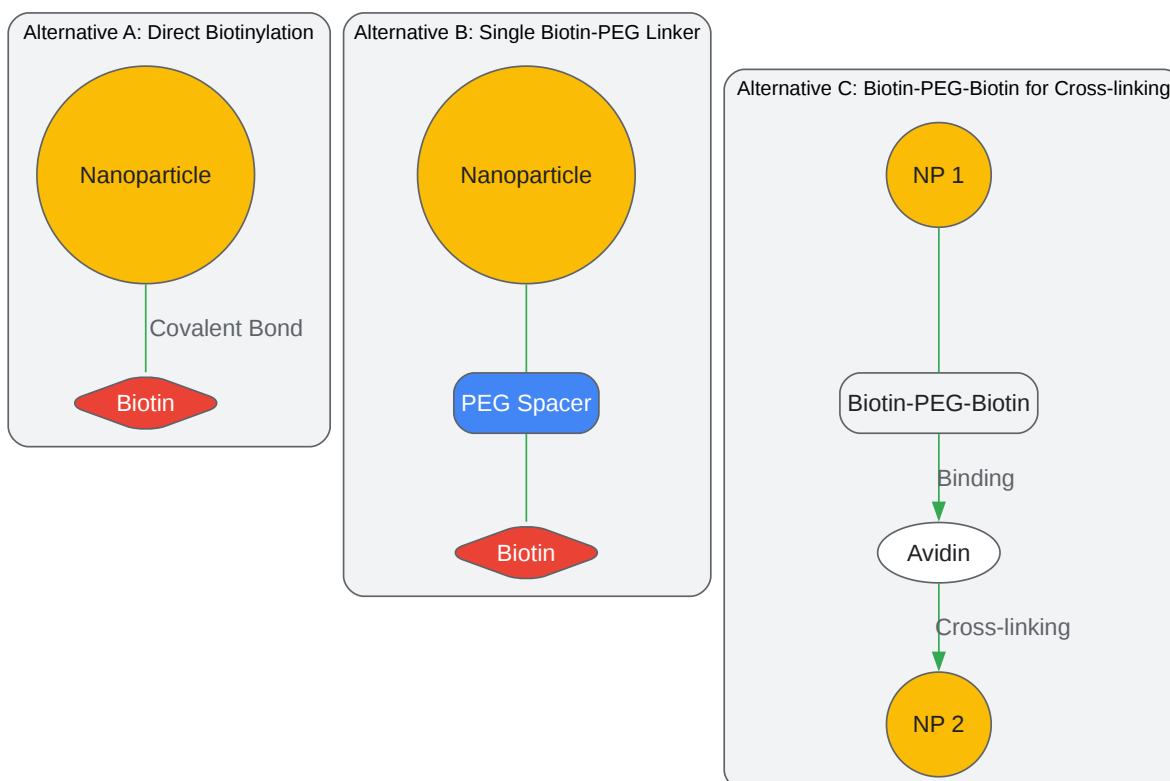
Alternative A: Direct Biotinylation

Nanoparticle

Covalent Bond

Biotin

Alternative B: Single Biotin-PEG Linker

Nanoparticle

PEG Spacer

Biotin

Alternative C: Biotin-PEG-Biotin for Cross-linking

NP 1

Biotin-PEG-Biotin

Binding

Avidin

Cross-linking

NP 2